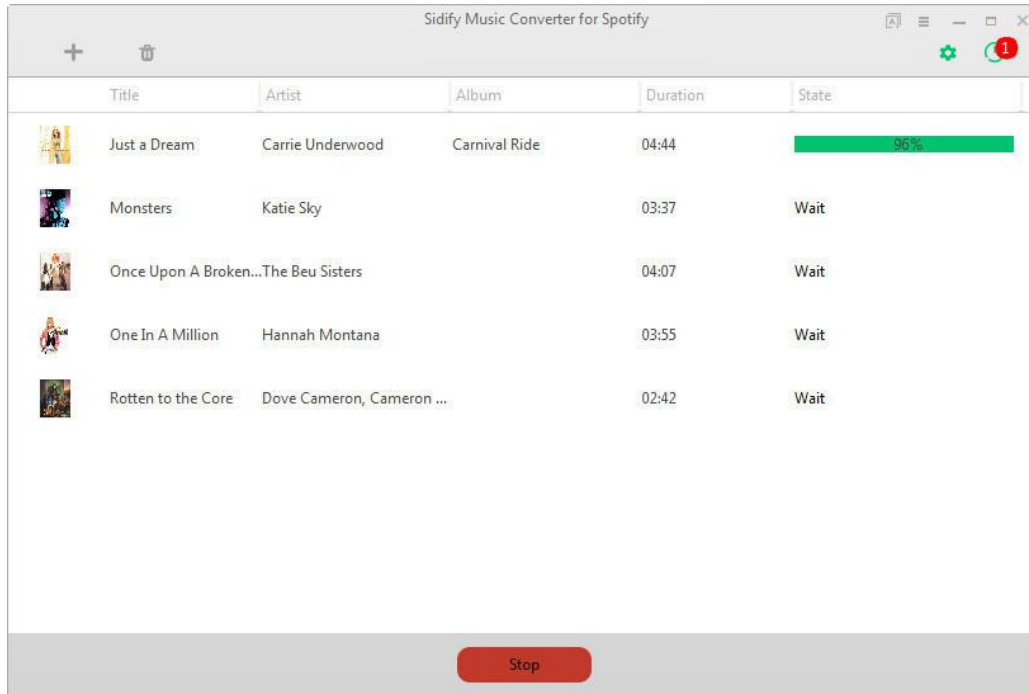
Sidify Music Converter for Spotify

1

| Title | Artist | Album | Duration | State |
|---|---|---|---|---|
| Just a Dream | Carrie Underwood | Carnival Ride | 04:44 | 96% |
| Monsters | Katie Sky | | 03:37 | Wait |
| Once Upon A Broken... | The Beu Sisters | | 04:07 | Wait |
| One In A Million | Hannah Montana | | 03:55 | Wait |
| Rotten to the Core | Dove Cameron, Cameron ... | | 02:42 | Wait |

Stop